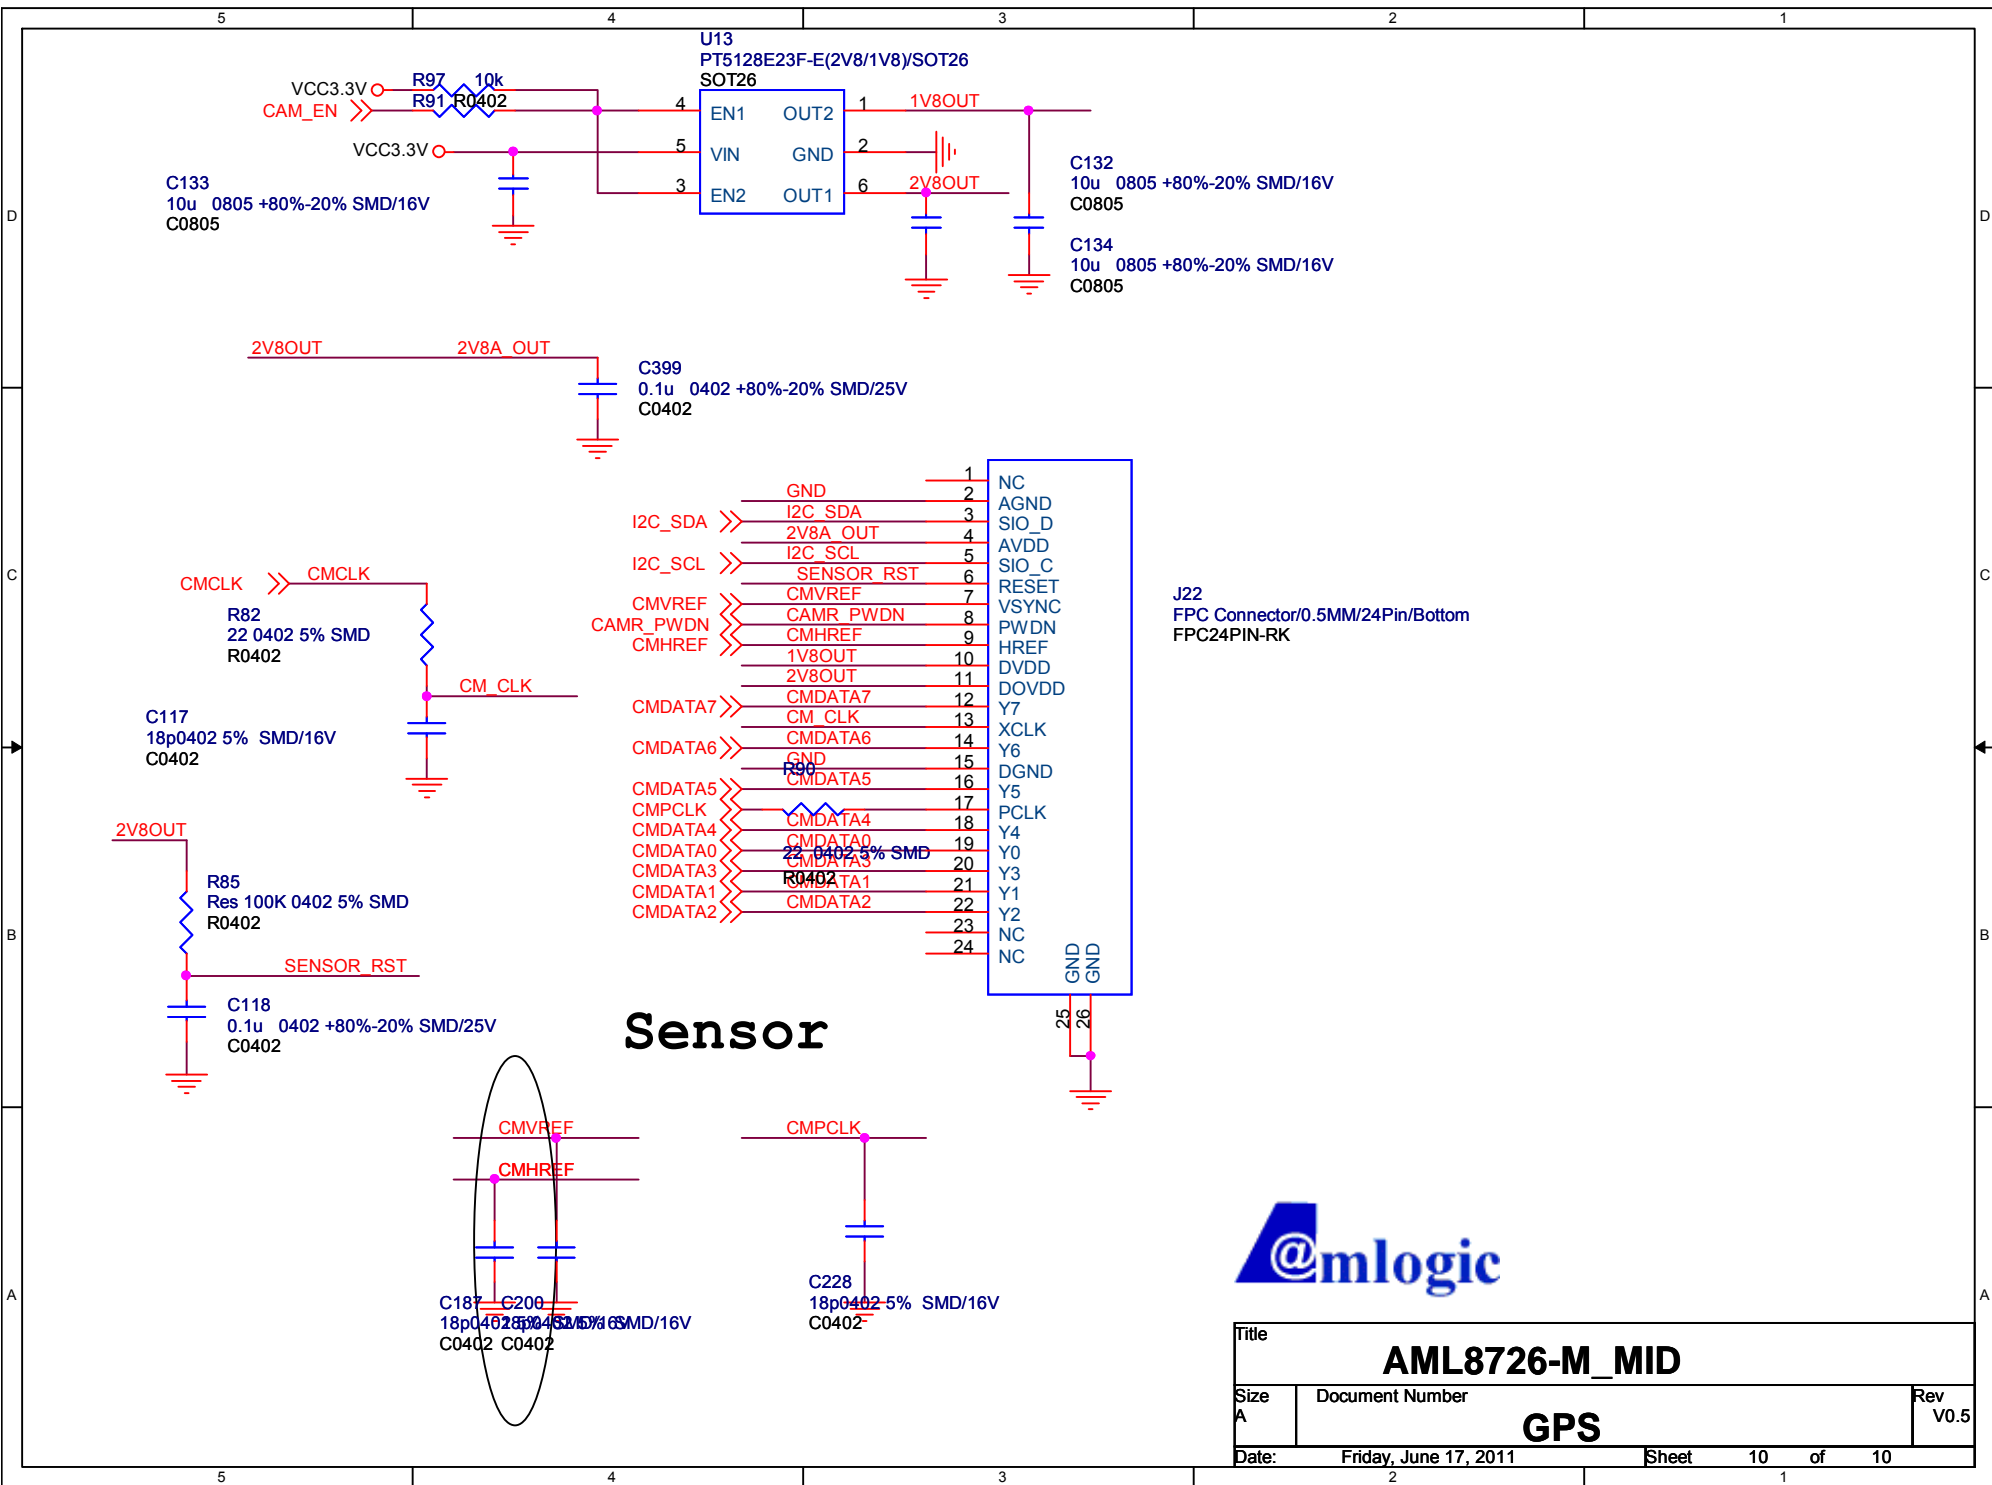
5 4 3 2 1

D

U13
PT5128E23F-E(2V8/1V8)/SOT26
SOT26

VCC3.3V
CAM_EN
R97 10k
R91 R0402
VCC3.3V

4 EN1 OUT2 1
5 VIN GND 2
3 EN2 OUT1 6

1V8OUT
2V8OUT

C133
10u 0805 +80%-20% SMD/16V
C0805

C132
10u 0805 +80%-20% SMD/16V
C0805

C134
10u 0805 +80%-20% SMD/16V
C0805

D

2V8OUT
2V8A_OUT

C399
0.1u 0402 +80%-20% SMD/25V
C0402

C

| Signal | Pin | Name |
|---|---|---|
| | 1 | NC |
| GND | 2 | AGND |
| I2C_SDA | 3 | SIO_D |
| 2V8A_OUT | 4 | AVDD |
| I2C_SCL | 5 | SIO_C |
| SENSOR_RST | 6 | RESET |
| CMVREF | 7 | VSYNC |
| CAMR_PWDN | 8 | PWDN |
| CMHREF | 9 | HREF |
| 1V8OUT | 10 | DVDD |
| 2V8OUT | 11 | DOVDD |
| CMDATA7 | 12 | Y7 |
| CM_CLK | 13 | XCLK |
| CMDATA6 | 14 | Y6 |
| GND | 15 | DGND |
| CMDATA5 | 16 | Y5 |
| | 17 | PCLK |
| CMDATA4 | 18 | Y4 |
| CMDATA0 | 19 | Y0 |
| CMDATA3 | 20 | Y3 |
| CMDATA1 | 21 | Y1 |
| CMDATA2 | 22 | Y2 |
| | 23 | NC |
| | 24 | NC |

GND GND
25 26

I2C_SDA
I2C_SCL
CMVREF
CAMR_PWDN
CMHREF
CMDATA7
CMDATA6
CMDATA5
CMPCLK
CMDATA4
CMDATA0
CMDATA3
CMDATA1
CMDATA2

R90
22 0402 5% SMD
R0402

J22
FPC Connector/0.5MM/24Pin/Bottom
FPC24PIN-RK

CMCLK
CMCLK
R82
22 0402 5% SMD
R0402
CM_CLK

C117
18p0402 5% SMD/16V
C0402

C

2V8OUT
R85
Res 100K 0402 5% SMD
R0402
SENSOR_RST

C118
0.1u 0402 +80%-20% SMD/25V
C0402

B

Sensor

B

CMVREF
CMHREF
CMPCLK

C187 C200
18p0402 5% 0402 5% SMD/16V SMD/16V
C0402 C0402

C228
18p0402 5% SMD/16V
C0402

A

@mlogic

Title
AML8726-M_MID
Size
A
Document Number
GPS
Rev
V0.5
Date: Friday, June 17, 2011
Sheet 10 of 10

A

5 4 3 2 1